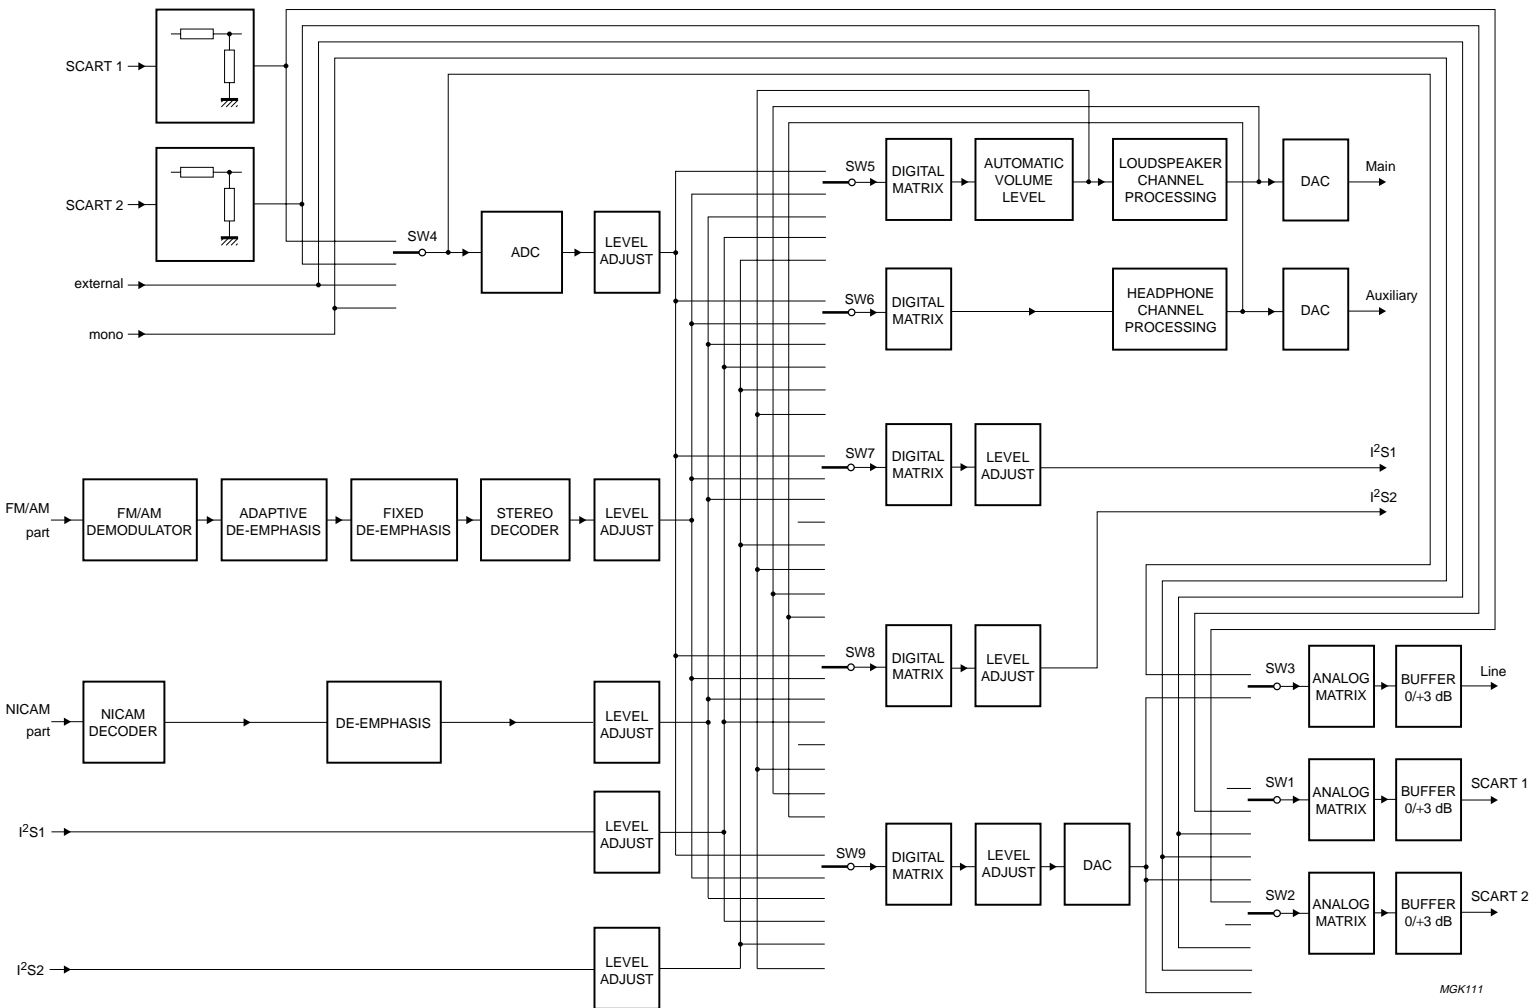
SCART 1

SCART 2

external

mono

SW4

ADC

LEVEL ADJUST

SW5

DIGITAL MATRIX

AUTOMATIC VOLUME LEVEL

LOUDSPEAKER CHANNEL PROCESSING

DAC

Main

SW6

DIGITAL MATRIX

HEADPHONE CHANNEL PROCESSING

DAC

Auxiliary

SW7

DIGITAL MATRIX

LEVEL ADJUST

$I^2S1$

$I^2S2$

FM/AM part

FM/AM DEMODULATOR

ADAPTIVE DE-EMPHASIS

FIXED DE-EMPHASIS

STEREO DECODER

LEVEL ADJUST

SW8

DIGITAL MATRIX

LEVEL ADJUST

NICAM part

NICAM DECODER

DE-EMPHASIS

LEVEL ADJUST

SW3

ANALOG MATRIX

BUFFER 0/+3 dB

Line

SW1

ANALOG MATRIX

BUFFER 0/+3 dB

SCART 1

$I^2S1$

LEVEL ADJUST

SW9

DIGITAL MATRIX

LEVEL ADJUST

DAC

SW2

ANALOG MATRIX

BUFFER 0/+3 dB

SCART 2

$I^2S2$

LEVEL ADJUST

MGK111